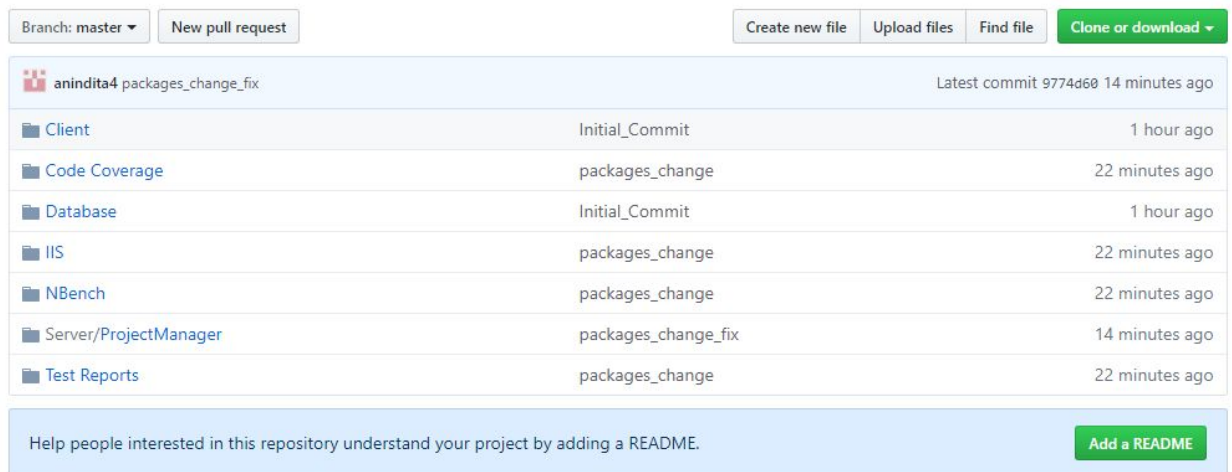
Branch: master ▾ New pull request

Create new file Upload files Find file Clone or download ▾

anindita4 packages_change_fix

Latest commit 9774d60 14 minutes ago

| | | |
|---|---|---|
| Client | Initial_Commit | 1 hour ago |
| Code Coverage | packages_change | 22 minutes ago |
| Database | Initial_Commit | 1 hour ago |
| IIS | packages_change | 22 minutes ago |
| NBench | packages_change | 22 minutes ago |
| Server/ProjectManager | packages_change_fix | 14 minutes ago |
| Test Reports | packages_change | 22 minutes ago |

Help people interested in this repository understand your project by adding a README.

Add a README